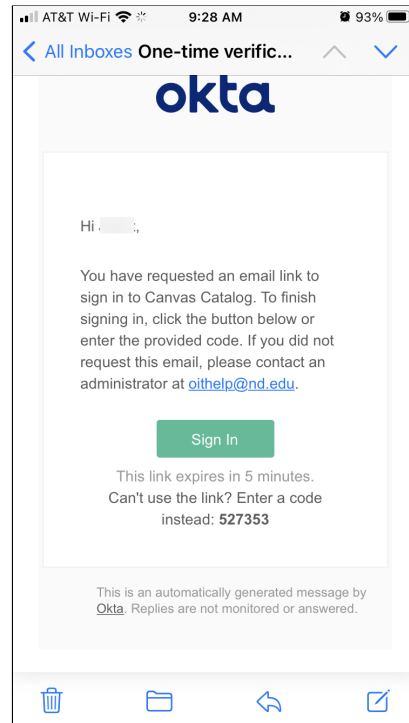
AT&T Wi-Fi 9:28 AM 93%

All Inboxes One-time verific...

okta

Hi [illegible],

You have requested an email link to sign in to Canvas Catalog. To finish signing in, click the button below or enter the provided code. If you did not request this email, please contact an administrator at oithelp@nd.edu.

Sign In

This link expires in 5 minutes.
Can't use the link? Enter a code instead: 527353

This is an automatically generated message by Okta. Replies are not monitored or answered.